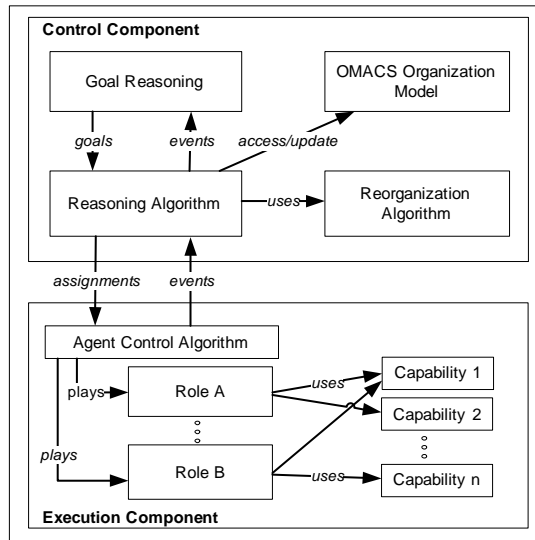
Control Component

Goal Reasoning

OMACS Organization Model

goals

events

access/update

Reasoning Algorithm

uses

Reorganization Algorithm

assignments

events

Agent Control Algorithm

plays

Role A

uses

Capability 1

Capability 2

plays

Role B

uses

Capability n

Execution Component